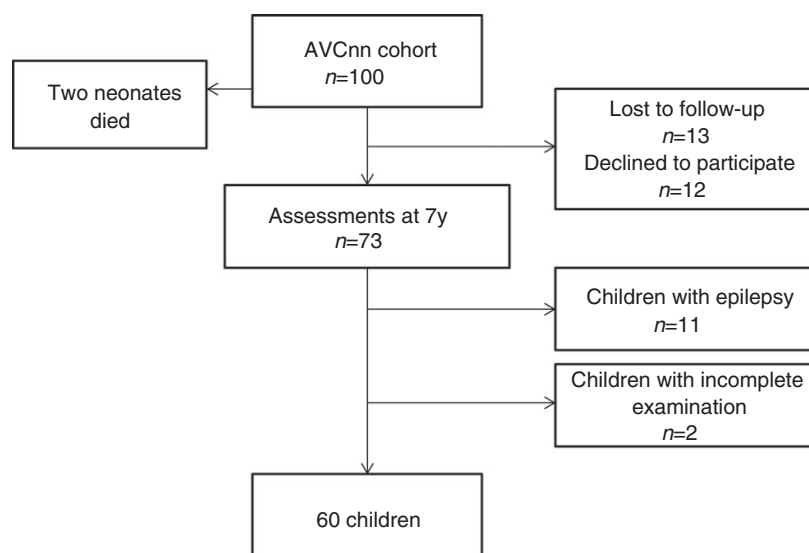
AVCnn cohort
$n$=100

Two neonates died

Lost to follow-up
$n$=13
Declined to participate
$n$=12

Assessments at 7y
$n$=73

Children with epilepsy
$n$=11

Children with incomplete examination
$n$=2

60 children